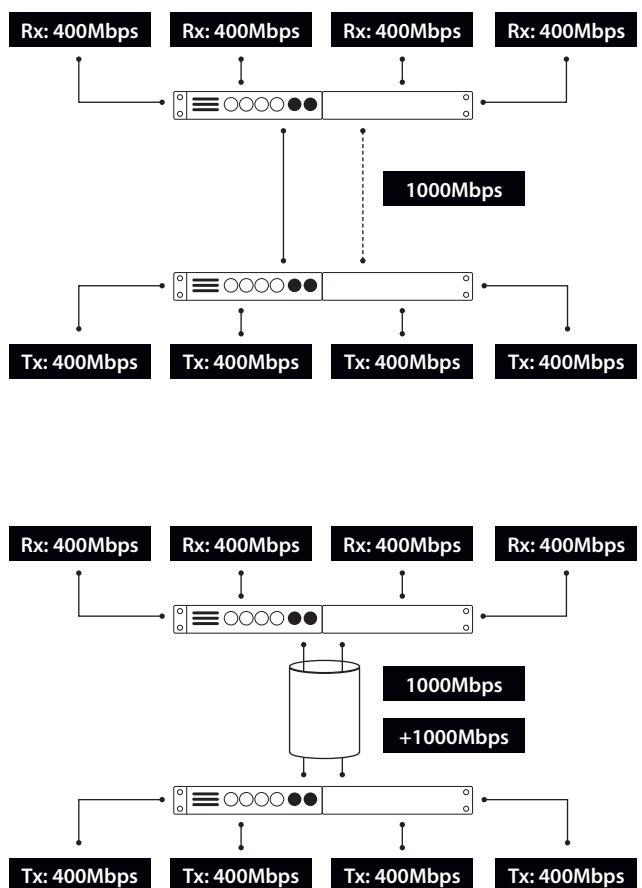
Rx: 400Mbps
Rx: 400Mbps
Rx: 400Mbps
Rx: 400Mbps

1000Mbps

Tx: 400Mbps
Tx: 400Mbps
Tx: 400Mbps
Tx: 400Mbps

Rx: 400Mbps
Rx: 400Mbps
Rx: 400Mbps
Rx: 400Mbps

1000Mbps

+1000Mbps

Tx: 400Mbps
Tx: 400Mbps
Tx: 400Mbps
Tx: 400Mbps